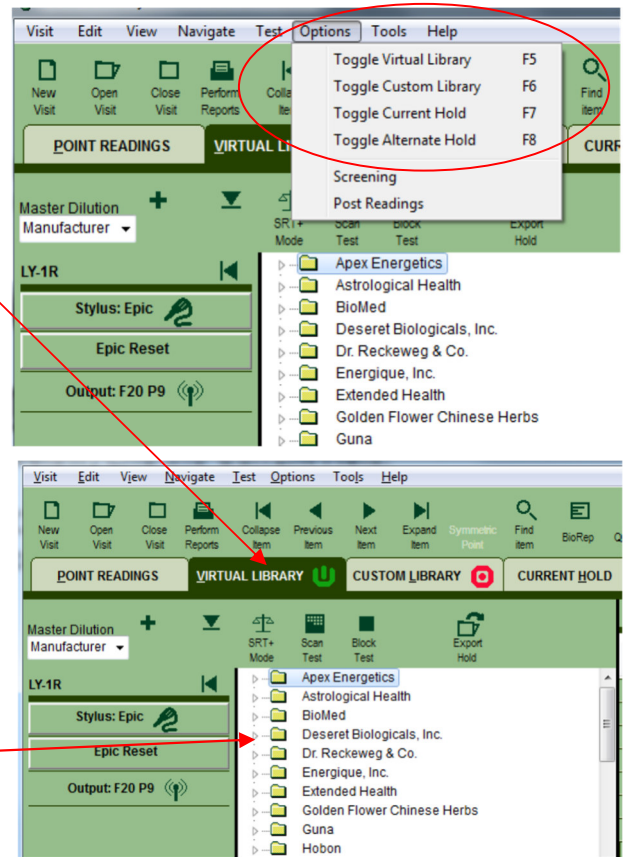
Visit Edit View Navigate Test Options Tools Help

Toggle Virtual Library F5
Toggle Custom Library F6
Toggle Current Hold F7
Toggle Alternate Hold F8
Screening
Post Readings

New Visit
Open Visit
Close Visit
Perform Reports
Colla Item
Find item

POINT READINGS
VIRTUAL LI
CURR

Master Dilution
Manufacturer
SRT+ Mode
Scan Test
Block Test
Export Hold

LY-1R
Stylus: Epic
Epic Reset
Output: F20 P9

Apex Energetics
Astrological Health
BioMed
Deseret Biologicals, Inc.
Dr. Reckeweg & Co.
Energique, Inc.
Extended Health
Golden Flower Chinese Herbs
Guna

Visit Edit View Navigate Test Options Tools Help

New Visit
Open Visit
Close Visit
Perform Reports
Collapse Item
Previous Item
Next Item
Expand Item
Symmetric Point
Find item
BioRep
Q

POINT READINGS
VIRTUAL LIBRARY
CUSTOM LIBRARY
CURRENT HOLD

Master Dilution
Manufacturer
SRT+ Mode
Scan Test
Block Test
Export Hold

LY-1R
Stylus: Epic
Epic Reset
Output: F20 P9

Apex Energetics
Astrological Health
BioMed
Deseret Biologicals, Inc.
Dr. Reckeweg & Co.
Energique, Inc.
Extended Health
Golden Flower Chinese Herbs
Guna
Hobon